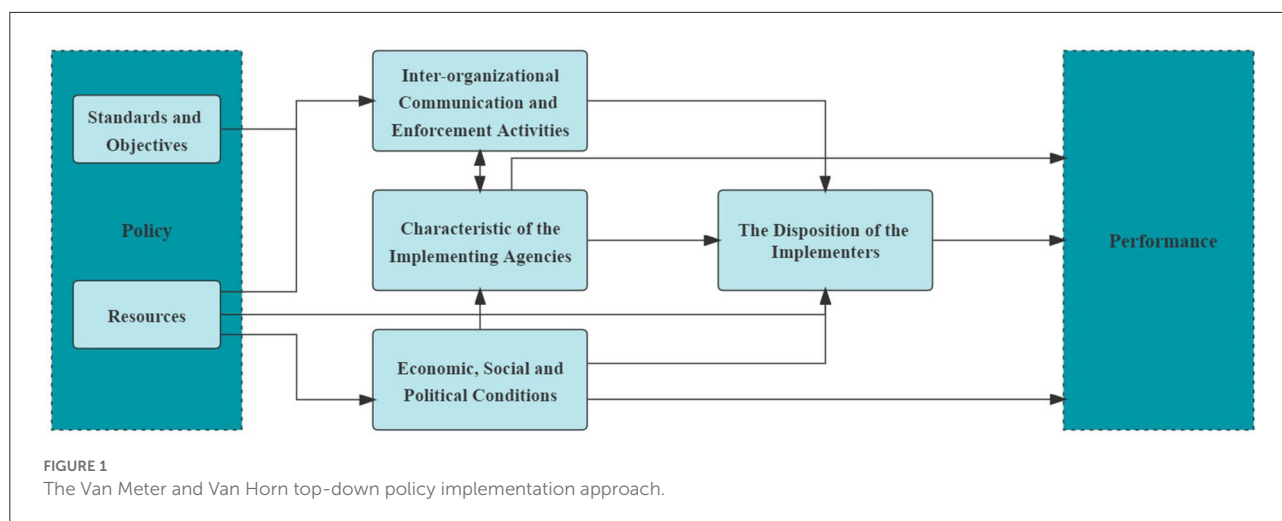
Standards and Objectives

Policy

Resources

Inter-organizational Communication and Enforcement Activities

Characteristic of the Implementing Agencies

Economic, Social and Political Conditions

The Disposition of the Implementers

Performance

FIGURE 1
The Van Meter and Van Horn top-down policy implementation approach.